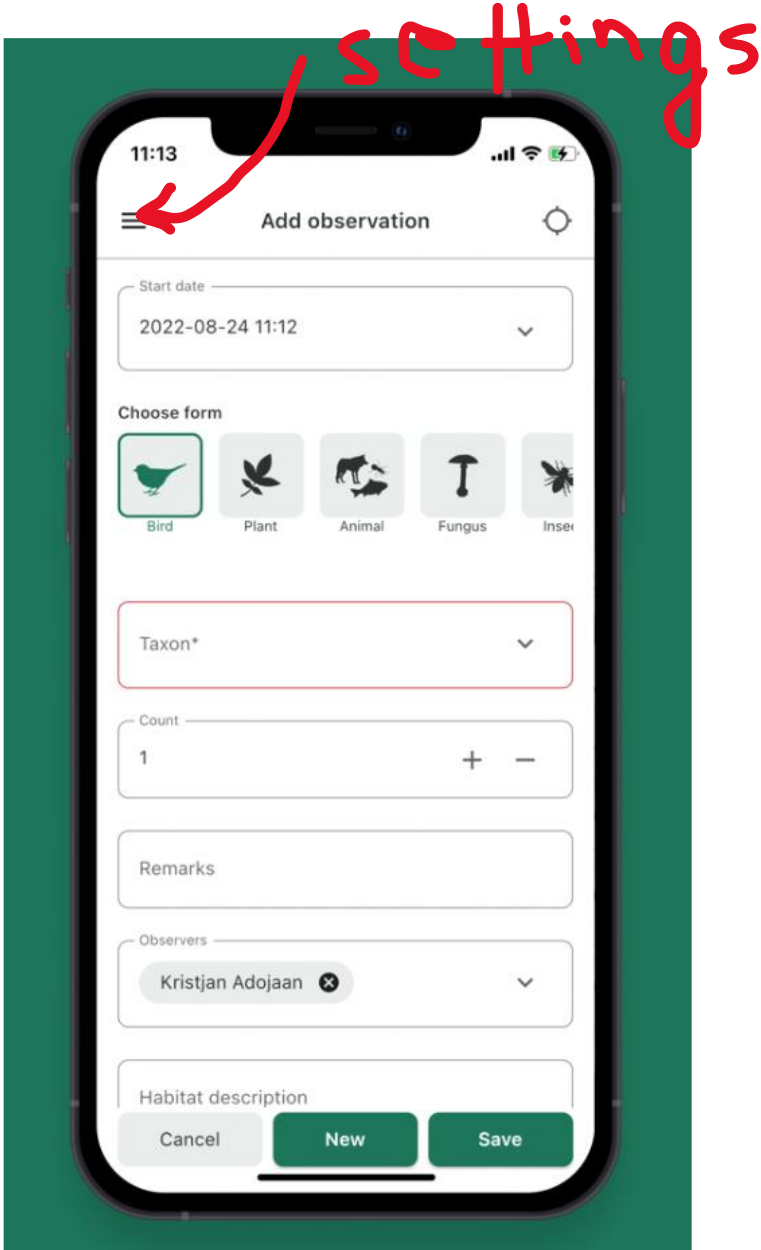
settings

11:13

Add observation

Start date
2022-08-24 11:12

Choose form

Bird
Plant
Animal
Fungus
Inse

Taxon*

Count
1
+ −

Remarks

Observers
Kristjan Adojaan

Habitat description

Cancel
New
Save